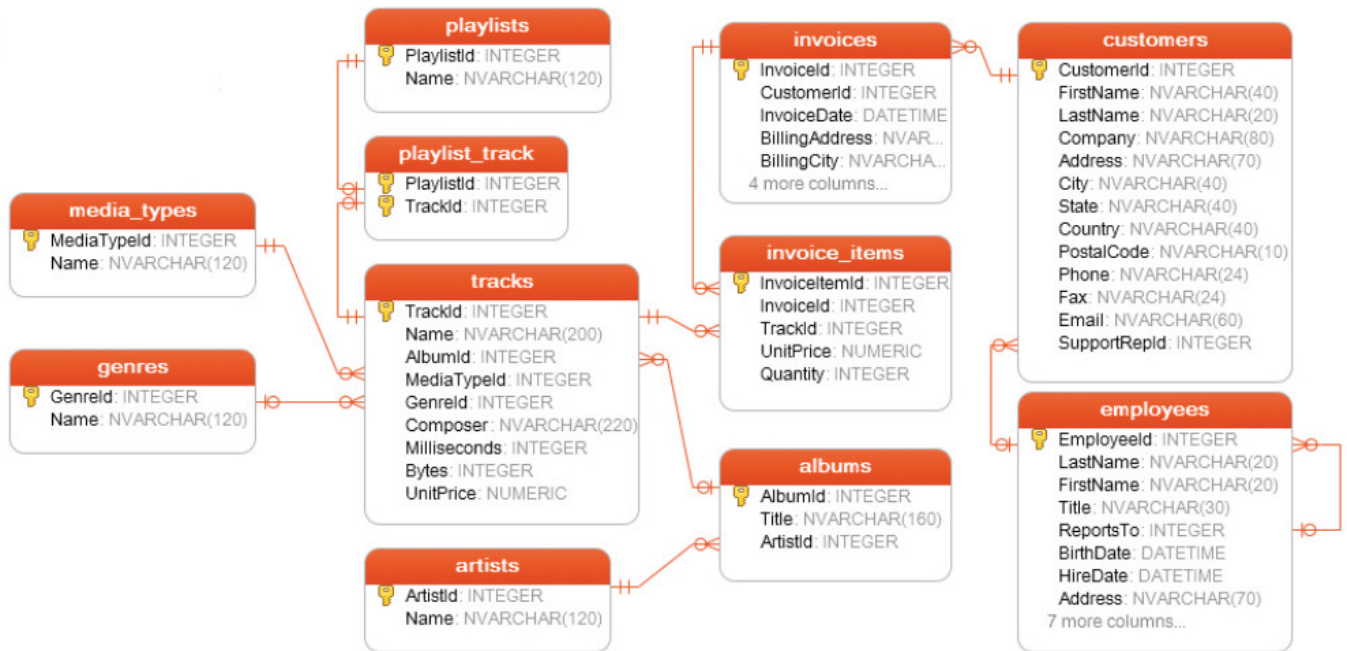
playlists
PlaylistId: INTEGER
Name: NVARCHAR(120)

playlist_track
PlaylistId: INTEGER
TrackId: INTEGER

media_types
MediaTypeId: INTEGER
Name: NVARCHAR(120)

genres
GenreId: INTEGER
Name: NVARCHAR(120)

tracks
TrackId: INTEGER
Name: NVARCHAR(200)
AlbumId: INTEGER
MediaTypeId: INTEGER
GenreId: INTEGER
Composer: NVARCHAR(220)
Milliseconds: INTEGER
Bytes: INTEGER
UnitPrice: NUMERIC

artists
ArtistId: INTEGER
Name: NVARCHAR(120)

invoices
InvoiceId: INTEGER
CustomerId: INTEGER
InvoiceDate: DATETIME
BillingAddress: NVAR...
BillingCity: NVARCHA...
4 more columns...

invoice_items
InvoiceItemId: INTEGER
InvoiceId: INTEGER
TrackId: INTEGER
UnitPrice: NUMERIC
Quantity: INTEGER

albums
AlbumId: INTEGER
Title: NVARCHAR(160)
ArtistId: INTEGER

customers
CustomerId: INTEGER
FirstName: NVARCHAR(40)
LastName: NVARCHAR(20)
Company: NVARCHAR(80)
Address: NVARCHAR(70)
City: NVARCHAR(40)
State: NVARCHAR(40)
Country: NVARCHAR(40)
PostalCode: NVARCHAR(10)
Phone: NVARCHAR(24)
Fax: NVARCHAR(24)
Email: NVARCHAR(60)
SupportRepId: INTEGER

employees
EmployeeId: INTEGER
LastName: NVARCHAR(20)
FirstName: NVARCHAR(20)
Title: NVARCHAR(30)
ReportsTo: INTEGER
BirthDate: DATETIME
HireDate: DATETIME
Address: NVARCHAR(70)
7 more columns...